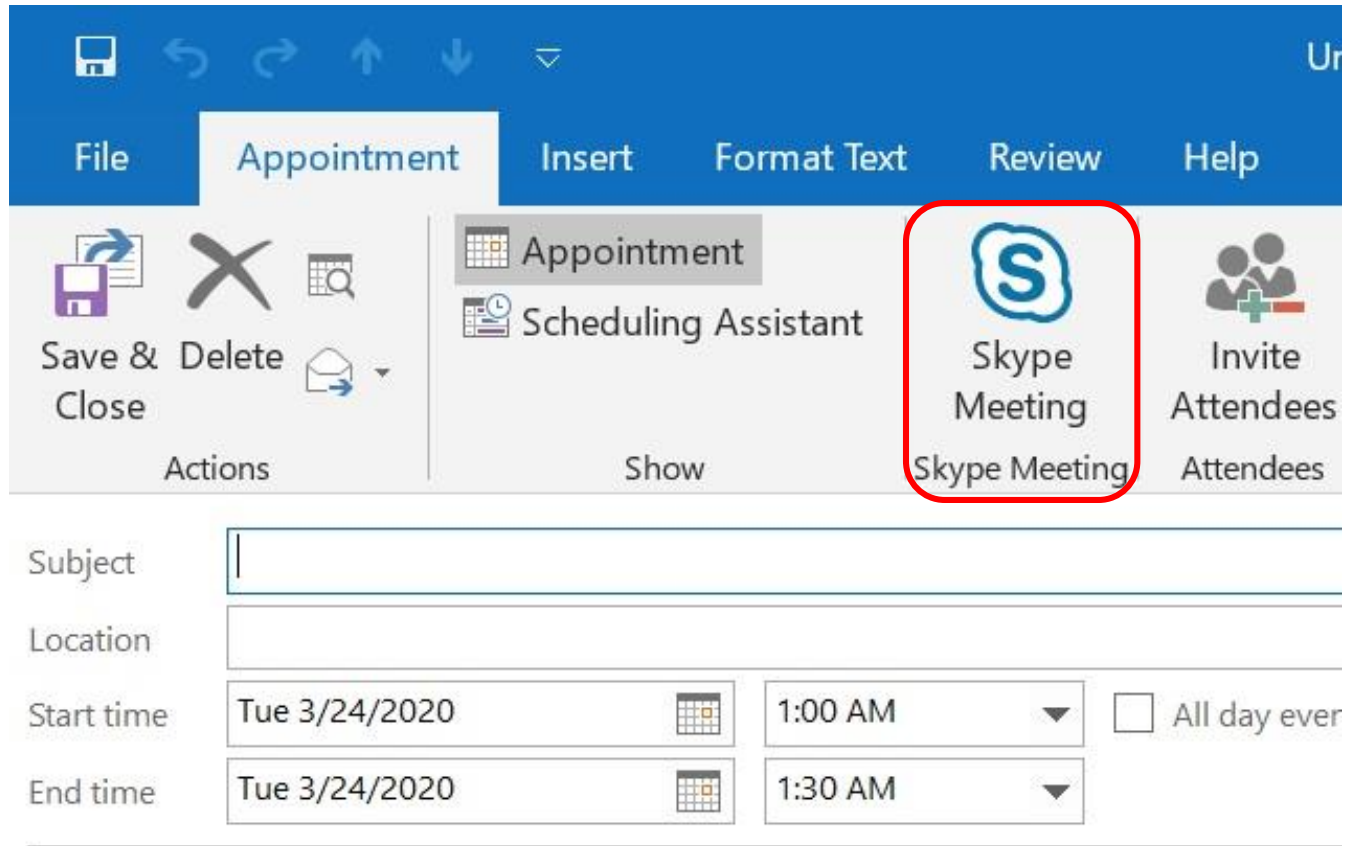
Ur

File Appointment Insert Format Text Review Help

Save & Close Delete

Actions

Appointment
Scheduling Assistant

Show

Skype Meeting

Skype Meeting

Invite Attendees

Attendees

Subject

Location

Start time Tue 3/24/2020 1:00 AM All day ever

End time Tue 3/24/2020 1:30 AM